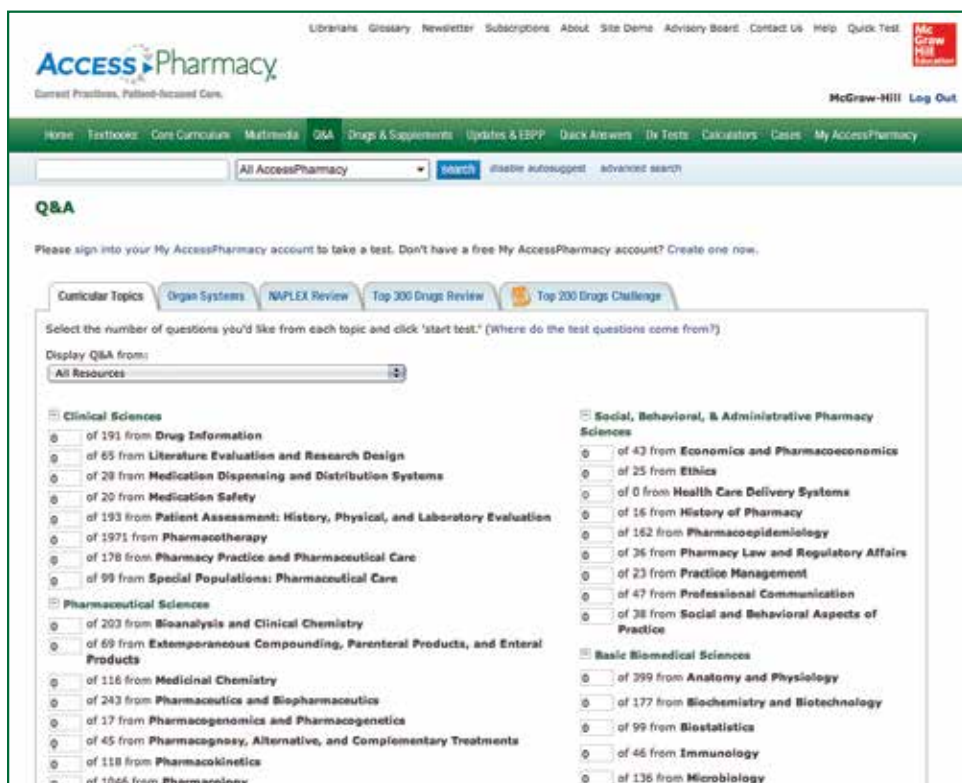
Librarians Glossary Newsletter Subscriptions About Site Demo Advisory Board Contact Us Help Quick Test

Mc Graw Hill Education

AccessPharmacy

Current Practices, Patient-focused Care.

McGraw-Hill Log Out

Home Textbooks Core Curriculum Multimedia Q&A Drugs & Supplements Updates & EBPP Quick Answers Dx Tests Calculators Cases My AccessPharmacy

All AccessPharmacy search disable autosuggest advanced search

Q&A

Please sign into your My AccessPharmacy account to take a test. Don't have a free My AccessPharmacy account? Create one now.

Curricular Topics Organ Systems NAPLEX Review Top 300 Drugs Review Top 200 Drugs Challenge

Select the number of questions you'd like from each topic and click 'start test.' (Where do the test questions come from?)

Display Q&A from:
All Resources

Clinical Sciences
0 of 191 from Drug Information
0 of 65 from Literature Evaluation and Research Design
0 of 28 from Medication Dispensing and Distribution Systems
0 of 20 from Medication Safety
0 of 193 from Patient Assessment: History, Physical, and Laboratory Evaluation
0 of 1971 from Pharmacotherapy
0 of 178 from Pharmacy Practice and Pharmaceutical Care
0 of 99 from Special Populations: Pharmaceutical Care

Pharmaceutical Sciences
0 of 203 from Bioanalysis and Clinical Chemistry
0 of 69 from Extemporaneous Compounding, Parenteral Products, and Enteral Products
0 of 116 from Medicinal Chemistry
0 of 243 from Pharmaceutics and Biopharmaceutics
0 of 17 from Pharmacogenomics and Pharmacogenetics
0 of 45 from Pharmacognosy, Alternative, and Complementary Treatments
0 of 118 from Pharmacokinetics
0 of 1046 from Pharmacology

Social, Behavioral, & Administrative Pharmacy Sciences
0 of 43 from Economics and Pharmacoeconomics
0 of 25 from Ethics
0 of 0 from Health Care Delivery Systems
0 of 16 from History of Pharmacy
0 of 162 from Pharmacoepidemiology
0 of 36 from Pharmacy Law and Regulatory Affairs
0 of 23 from Practice Management
0 of 47 from Professional Communication
0 of 38 from Social and Behavioral Aspects of Practice

Basic Biomedical Sciences
0 of 399 from Anatomy and Physiology
0 of 177 from Biochemistry and Biotechnology
0 of 99 from Biostatistics
0 of 46 from Immunology
0 of 136 from Microbiology